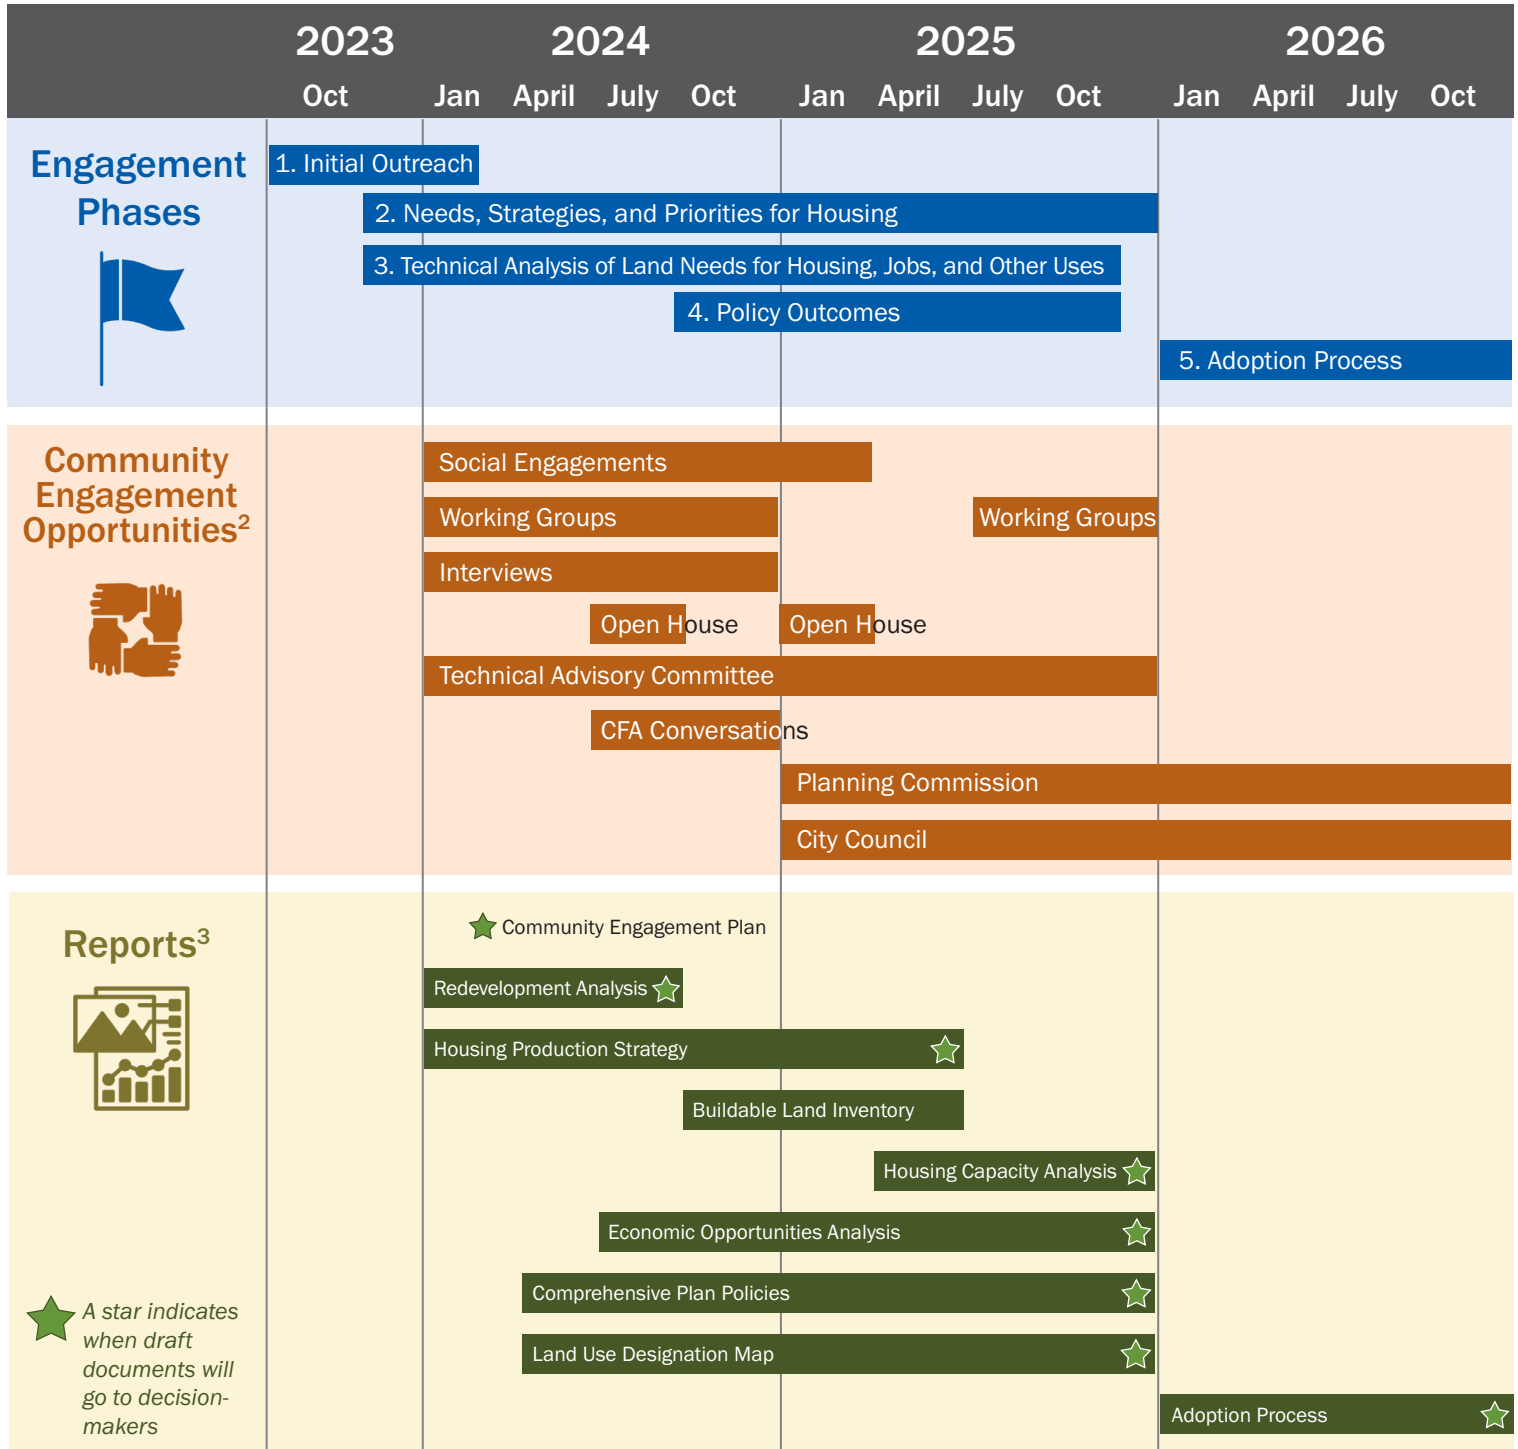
2023 2024 2025 2026

Oct Jan April July Oct Jan April July Oct Jan April July Oct

Engagement Phases

1. Initial Outreach

2. Needs, Strategies, and Priorities for Housing

3. Technical Analysis of Land Needs for Housing, Jobs, and Other Uses

4. Policy Outcomes

5. Adoption Process

Community Engagement Opportunities$^2$

Social Engagements

Working Groups

Working Groups

Interviews

Open House

Open House

Technical Advisory Committee

CFA Conversations

Planning Commission

City Council

Reports$^3$

Community Engagement Plan

Redevelopment Analysis

Housing Production Strategy

Buildable Land Inventory

Housing Capacity Analysis

Economic Opportunities Analysis

Comprehensive Plan Policies

Land Use Designation Map

Adoption Process

A star indicates when draft documents will go to decision-makers